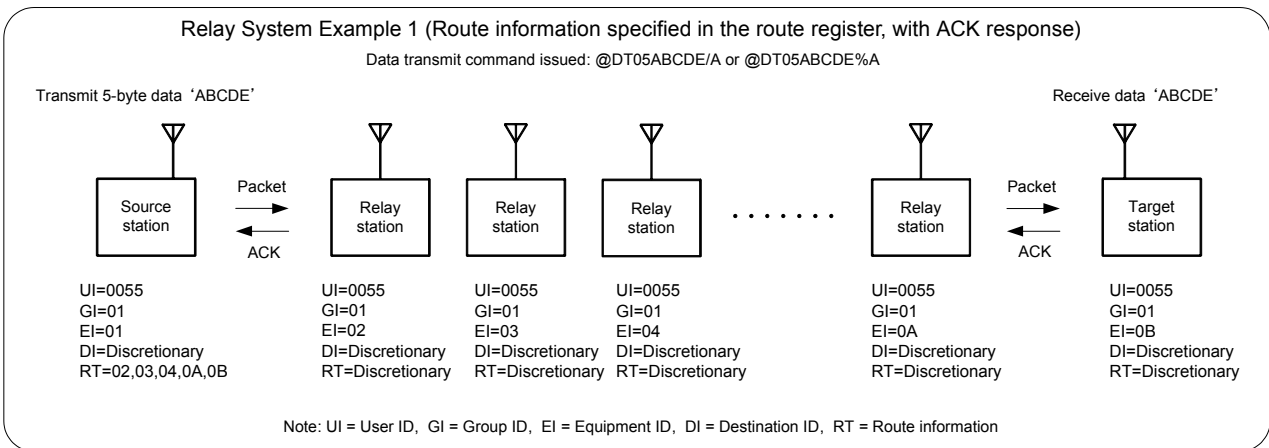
Relay System Example 1 (Route information specified in the route register, with ACK response)

Data transmit command issued: @DT05ABCDE/A or @DT05ABCDE%A

Transmit 5-byte data 'ABCDE'

Receive data 'ABCDE'

Source station

Packet

ACK

Relay station

Relay station

Relay station

.......

Relay station

Packet

ACK

Target station

UI=0055
GI=01
EI=01
DI=Discretionary
RT=02,03,04,0A,0B

UI=0055
GI=01
EI=02
DI=Discretionary
RT=Discretionary

UI=0055
GI=01
EI=03
DI=Discretionary
RT=Discretionary

UI=0055
GI=01
EI=04
DI=Discretionary
RT=Discretionary

UI=0055
GI=01
EI=0A
DI=Discretionary
RT=Discretionary

UI=0055
GI=01
EI=0B
DI=Discretionary
RT=Discretionary

Note: UI = User ID, GI = Group ID, EI = Equipment ID, DI = Destination ID, RT = Route information